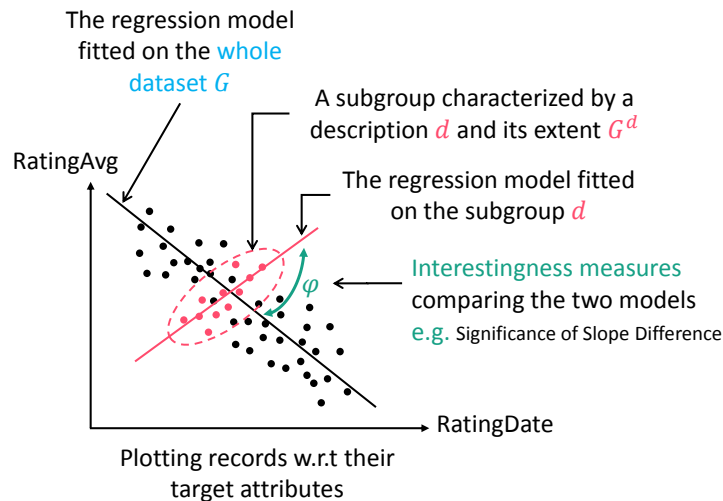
The regression model fitted on the whole dataset $G$

A subgroup characterized by a description $d$ and its extent $G^d$

RatingAvg

The regression model fitted on the subgroup $d$

$\varphi$

Interestingness measures comparing the two models e.g. Significance of Slope Difference

RatingDate

Plotting records w.r.t their target attributes